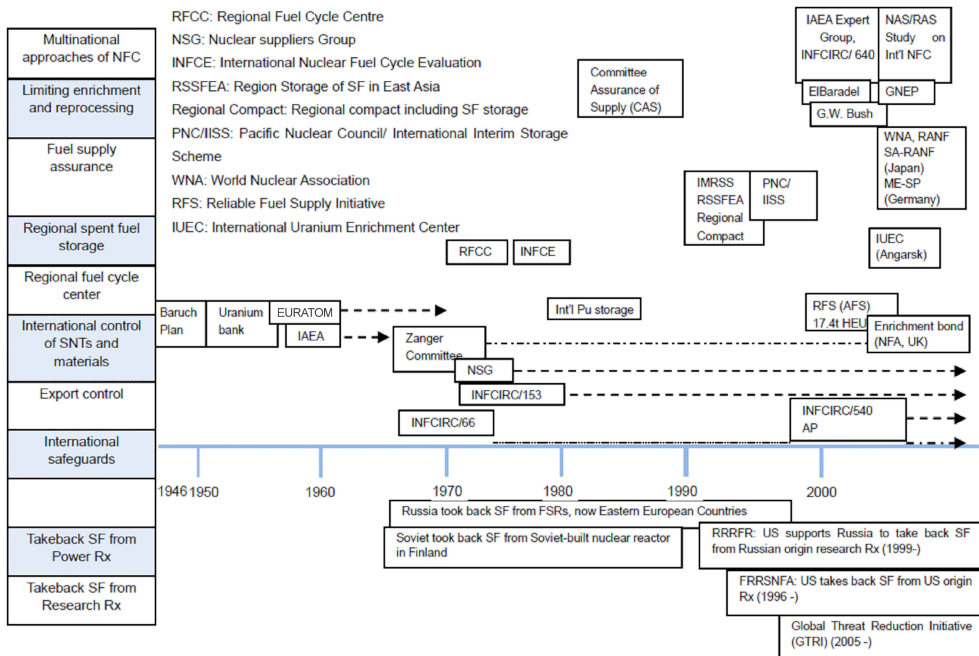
Multinational approaches of NFC

Limiting enrichment and reprocessing

Fuel supply assurance

Regional spent fuel storage

Regional fuel cycle center

International control of SNTs and materials

Export control

International safeguards

Takeback SF from Power Rx

Takeback SF from Research Rx

RFCC: Regional Fuel Cycle Centre
NSG: Nuclear suppliers Group
INFCE: International Nuclear Fuel Cycle Evaluation
RSSFEA: Region Storage of SF in East Asia
Regional Compact: Regional compact including SF storage
PNC/IISS: Pacific Nuclear Council/ International Interim Storage Scheme
WNA: World Nuclear Association
RFS: Reliable Fuel Supply Initiative
IUEC: International Uranium Enrichment Center

Committee Assurance of Supply (CAS)

IAEA Expert Group, INFCIRC/ 640

NAS/RAS Study on Int'l NFC

ElBaradel

GNEP

G.W. Bush

WNA, RANF SA-RANF (Japan) ME-SP (Germany)

IMRSS RSSFEA Regional Compact

PNC/ IISS

IUEC (Angarsk)

RFCC

INFCE

Int'l Pu storage

RFS (AFS) 17.4t HEU

Enrichment bond (NFA, UK)

Baruch Plan

Uranium bank

EURATOM

IAEA

Zanger Committee

NSG

INFCIRC/153

INFCIRC/66

INFCIRC/540 AP

1946 1950

1960

1970

1980

1990

2000

Russia took back SF from FSRs, now Eastern European Countries

Soviet took back SF from Soviet-built nuclear reactor in Finland

RRRFR: US supports Russia to take back SF from Russian origin research Rx (1999-)

FRRSNFA: US takes back SF from US origin Rx (1996 -)

Global Threat Reduction Initiative (GTRI) (2005 -)